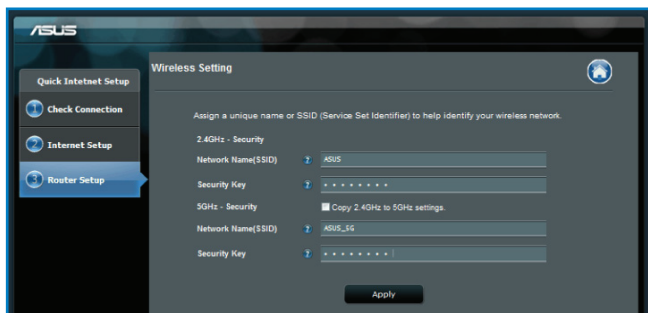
ASUS

Quick Intetnet Setup

1 Check Connection

2 Internet Setup

3 Router Setup

Wireless Setting

Assign a unique name or SSID (Service Set Identifier) to help identify your wireless network.

2.4GHz - Security

Network Name(SSID) ? ASUS

Security Key ? ••••••••

5GHz - Security

Copy 2.4GHz to 5GHz settings.

Network Name(SSID) ? ASUS_5G

Security Key ? ••••••••

Apply